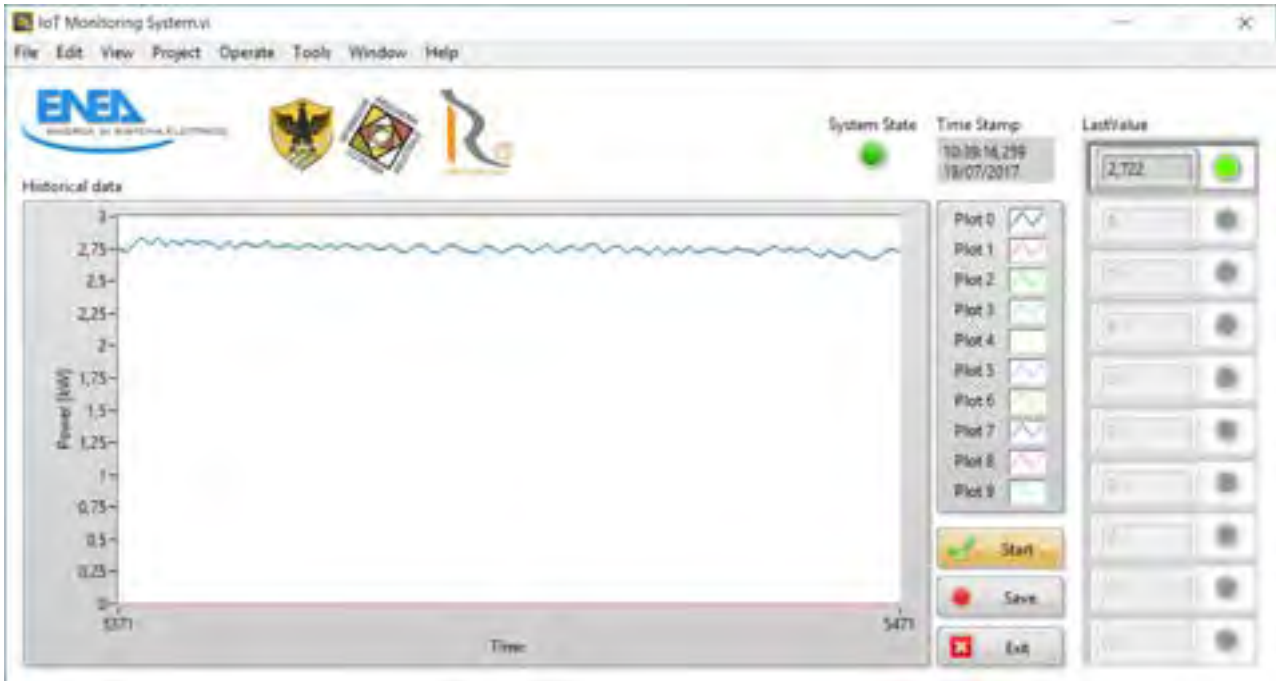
IoT Monitoring System.vi

File Edit View Project Operate Tools Window Help

ENEA

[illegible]

System State

Time Stamp
10:39:16,259
18/07/2017

LastValue
2,722

Historical data

3
2,75
2,5
2,25
2
1,75
1,5
1,25
1
0,75
0,5
0,25
0
5371
5471

Power [kW]

Time

Plot 0
Plot 1
Plot 2
Plot 3
Plot 4
Plot 5
Plot 6
Plot 7
Plot 8
Plot 9

Start
Save
Exit